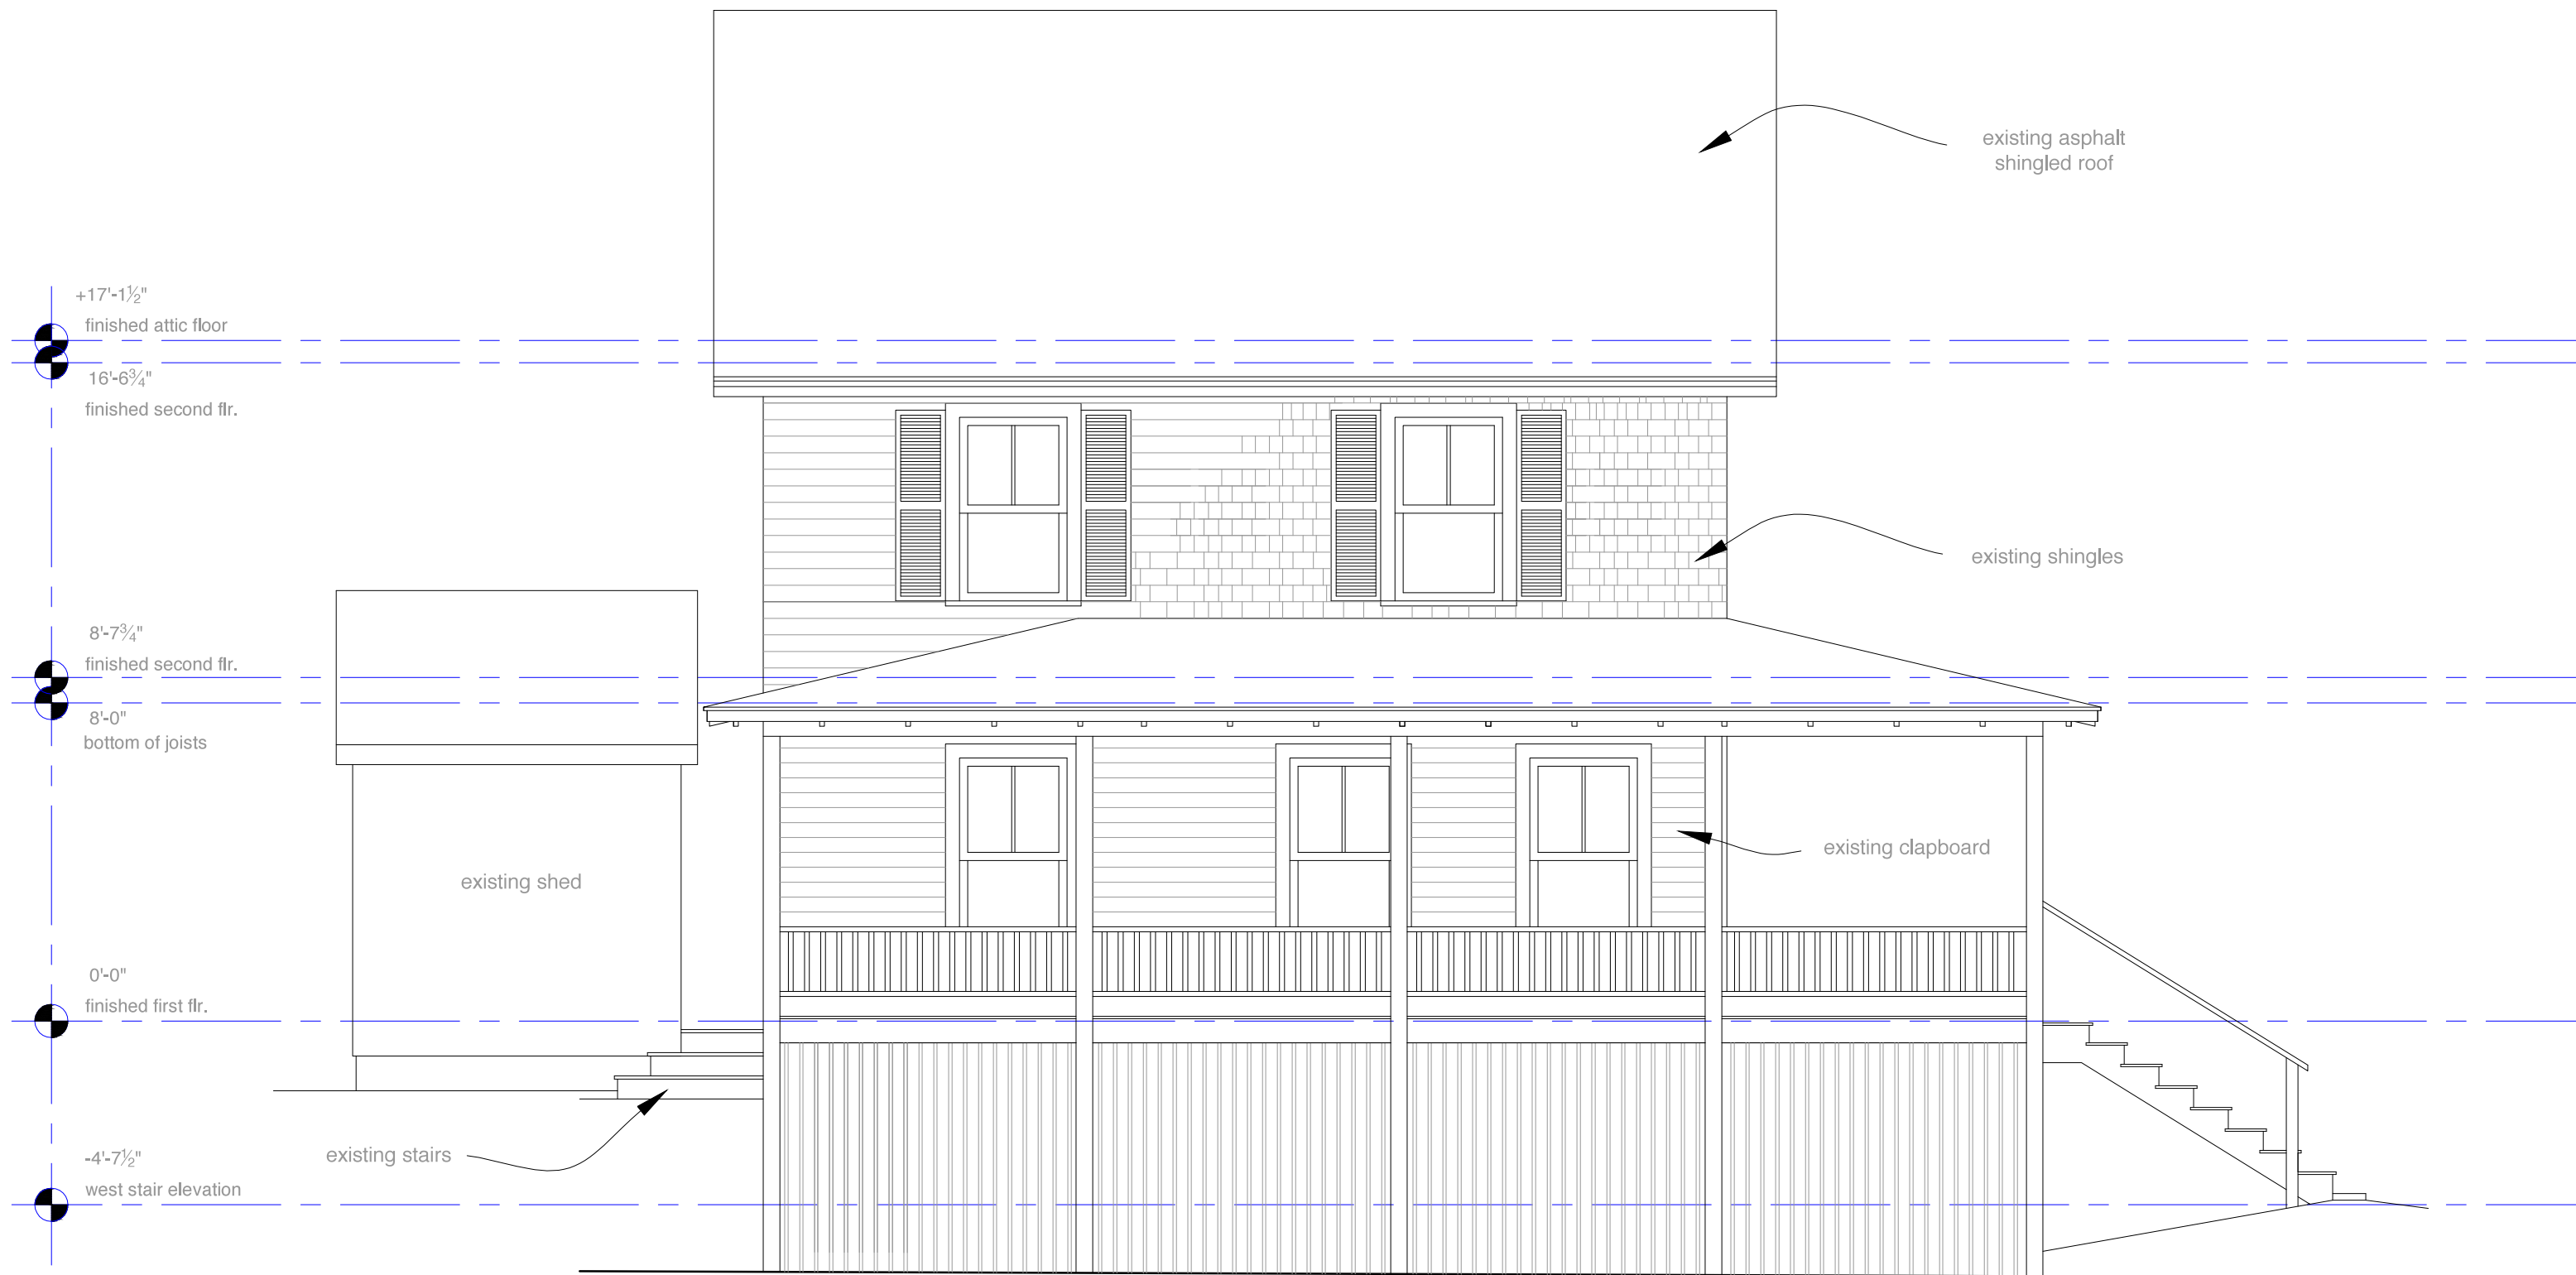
existing asphalt shingled roof

+17'-1½"
finished attic floor

16'-6¾"
finished second flr.

existing shingles

8'-7¾"
finished second flr.

8'-0"
bottom of joists

existing shed

existing clapboard

0'-0"
finished first flr.

-4'-7½"
west stair elevation

existing stairs